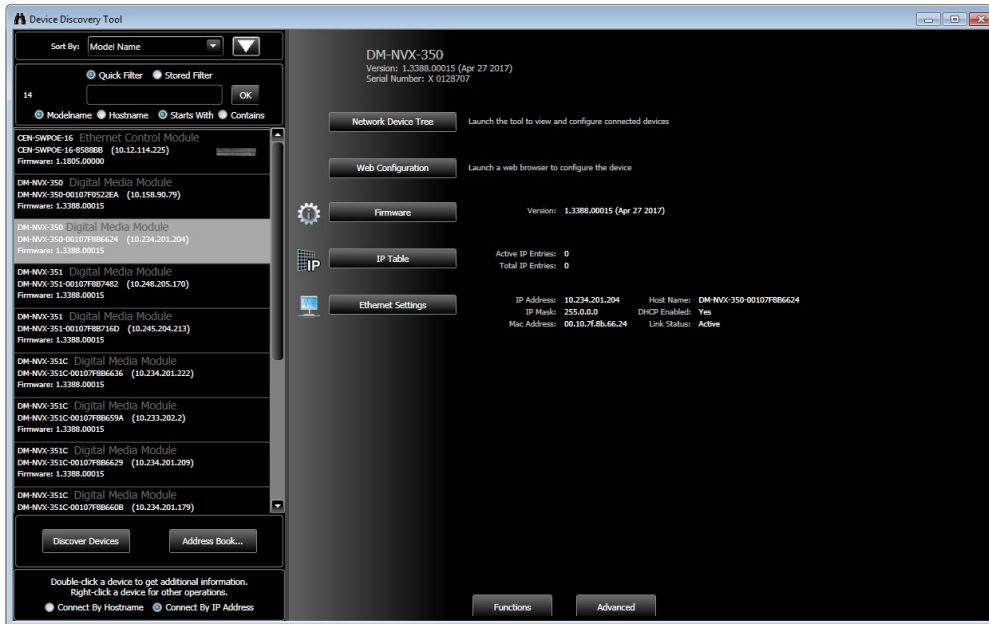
Device Discovery Tool

Sort By: Model Name

Quick Filter Stored Filter

14

OK

Modelname Hostname Starts With Contains

CEN-SWPOE-16 Ethernet Control Module
CEN-SWPOE-16-8588BB (10.12.114.225)
Firmware: 1.1805.00000

DM-NVX-350 Digital Media Module
DM-NVX-350-00107F0522EA (10.158.90.79)
Firmware: 1.3388.00015

DM-NVX-350 Digital Media Module
DM-NVX-350-00107F8B6624 (10.234.201.204)
Firmware: 1.3388.00015

DM-NVX-351 Digital Media Module
DM-NVX-351-00107F8B7482 (10.248.205.170)
Firmware: 1.3388.00015

DM-NVX-351 Digital Media Module
DM-NVX-351-00107F8B716D (10.245.204.213)
Firmware: 1.3388.00015

DM-NVX-351C Digital Media Module
DM-NVX-351C-00107F8B6636 (10.234.201.222)
Firmware: 1.3388.00015

DM-NVX-351C Digital Media Module
DM-NVX-351C-00107F8B659A (10.233.202.2)
Firmware: 1.3388.00015

DM-NVX-351C Digital Media Module
DM-NVX-351C-00107F8B6629 (10.234.201.209)
Firmware: 1.3388.00015

DM-NVX-351C Digital Media Module
DM-NVX-351C-00107F8B660B (10.234.201.179)

Discover Devices

Address Book...

Double-click a device to get additional information.
Right-click a device for other operations.
Connect By Hostname Connect By IP Address

DM-NVX-350
Version: 1.3388.00015 (Apr 27 2017)
Serial Number: X 0128707

Network Device Tree
Launch the tool to view and configure connected devices

Web Configuration
Launch a web browser to configure the device

Firmware
Version: 1.3388.00015 (Apr 27 2017)

IP Table
Active IP Entries: 0
Total IP Entries: 0

Ethernet Settings
IP Address: 10.234.201.204
IP Mask: 255.0.0.0
Mac Address: 00.10.7f.8b.66.24
Host Name: DM-NVX-350-00107F8B6624
DHCP Enabled: Yes
Link Status: Active

Functions

Advanced